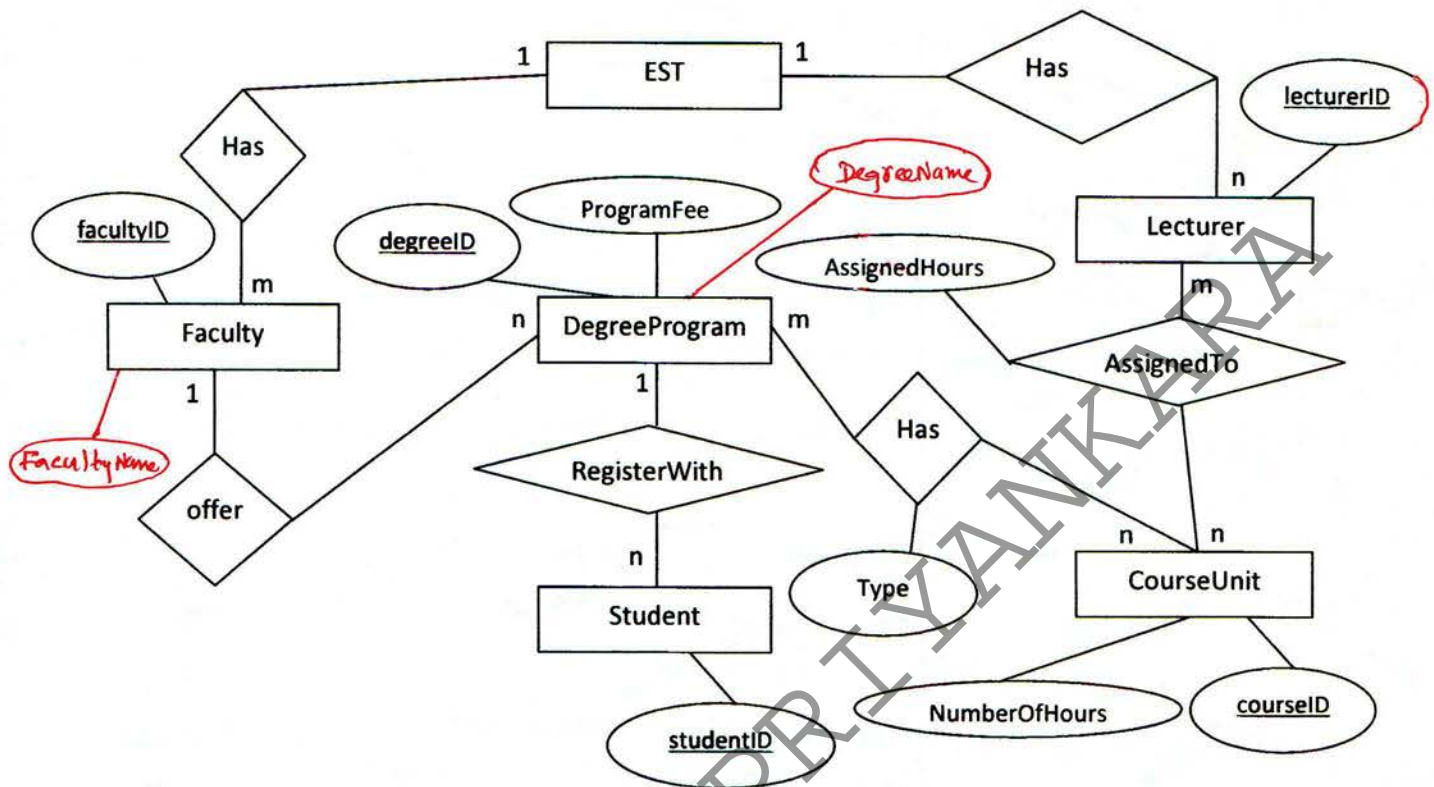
1
EST
1
Has
lecturerID
Has
DegreeName
n
facultyID
ProgramFee
Lecturer
degreeID
AssignedHours
m
m
n
DegreeProgram
m
Faculty
AssignedTo
1
1
Has
FacultyName
RegisterWith
offer
n
n
n
Type
CourseUnit
Student
NumberOfHours
courseID
studentID
PRIYANKARA